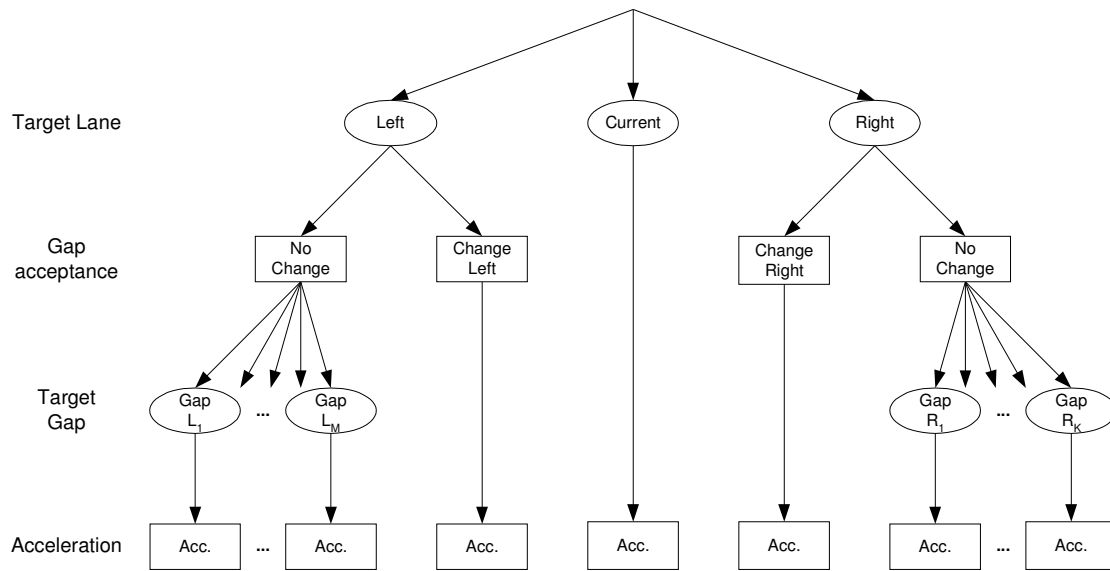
Target Lane

Left

Current

Right

Gap acceptance

No Change

Change Left

Change Right

No Change

Target Gap

Gap $L_1$

...

Gap $L_M$

Gap $R_1$

...

Gap $R_K$

Acceleration

Acc.

...

Acc.

Acc.

Acc.

Acc.

Acc.

...

Acc.